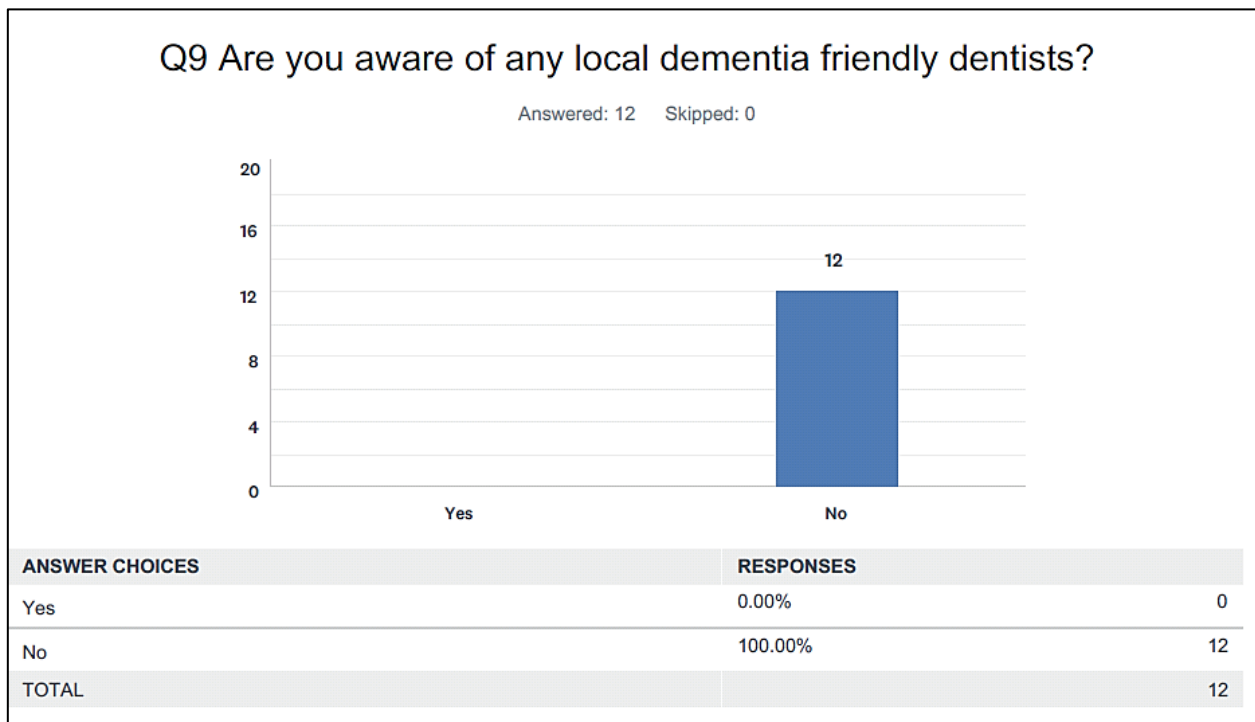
Q9 Are you aware of any local dementia friendly dentists?

Answered: 12 Skipped: 0

20
16
12
8
4
0

12

Yes
No

| ANSWER CHOICES | RESPONSES | |
|---|---|---|
| Yes | 0.00% | 0 |
| No | 100.00% | 12 |
| TOTAL | | 12 |